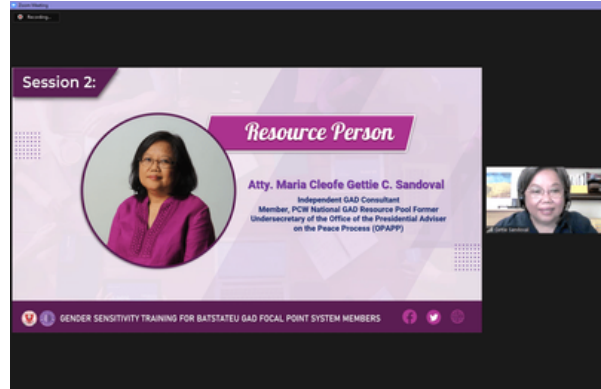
Zoom Meeting

Recording...

Session 2:

Resource Person

Atty. Maria Cleofe Gettie C. Sandoval

Independent GAD Consultant
Member, PCW National GAD Resource Pool Former Undersecretary of the Office of the Presidential Adviser on the Peace Process (OPAPP)

GENDER SENSITIVITY TRAINING FOR BATSTATEU GAD FOCAL POINT SYSTEM MEMBERS

Gettie Sandoval